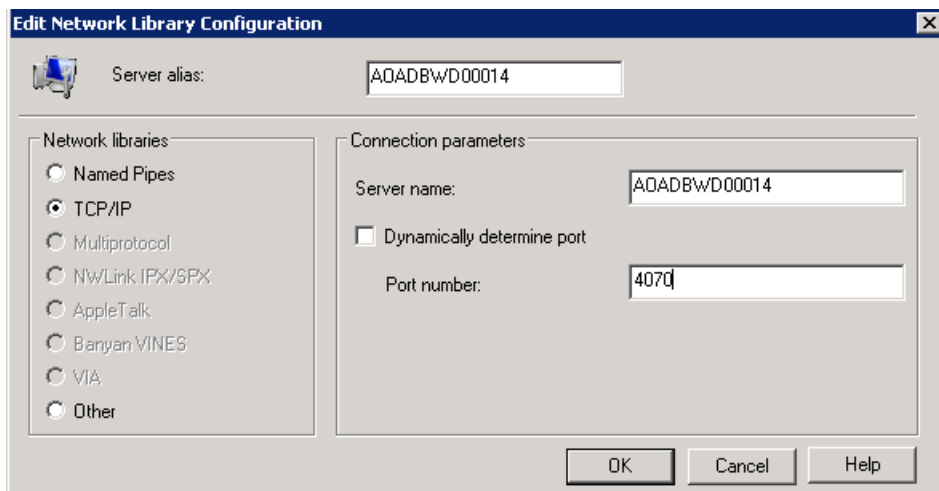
Edit Network Library Configuration

Server alias: AOADBWD00014

Network libraries
Named Pipes
TCP/IP
Multiprotocol
NWLink IPX/SPX
AppleTalk
Banyan VINES
VIA
Other

Connection parameters
Server name: AOADBWD00014
Dynamically determine port
Port number: 4070

OK
Cancel
Help